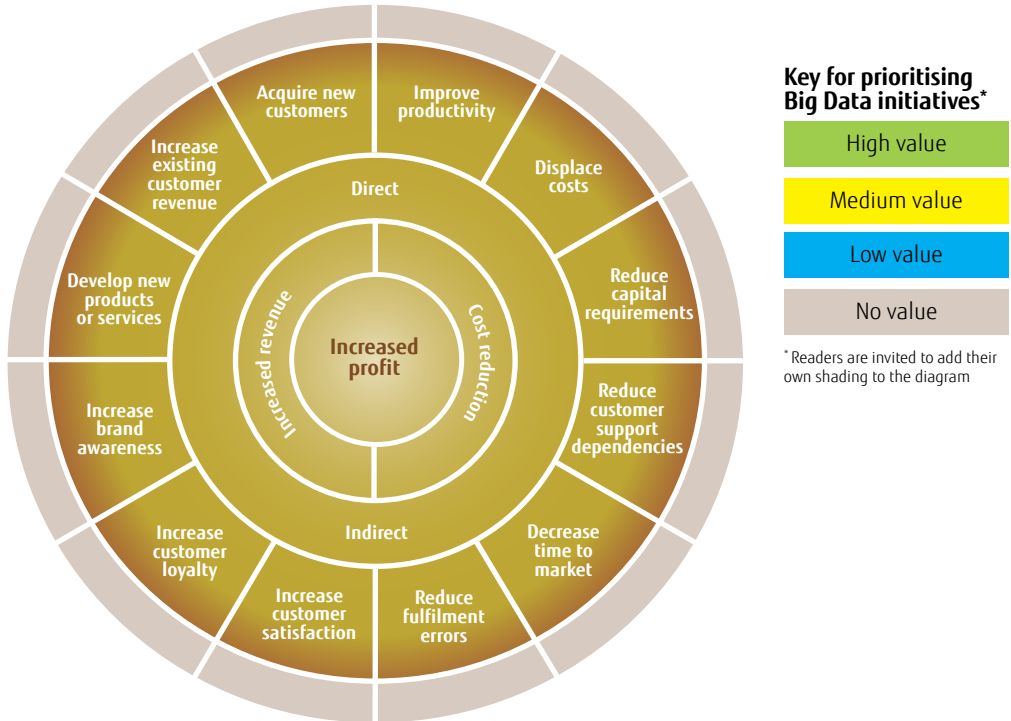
Increased profit

Increased revenue

Cost reduction

Direct

Indirect

Acquire new customers

Improve productivity

Displace costs

Reduce capital requirements

Reduce customer support dependencies

Decrease time to market

Reduce fulfilment errors

Increase customer satisfaction

Increase customer loyalty

Increase brand awareness

Develop new products or services

Increase existing customer revenue

Key for prioritising Big Data initiatives*

High value

Medium value

Low value

No value

* Readers are invited to add their own shading to the diagram